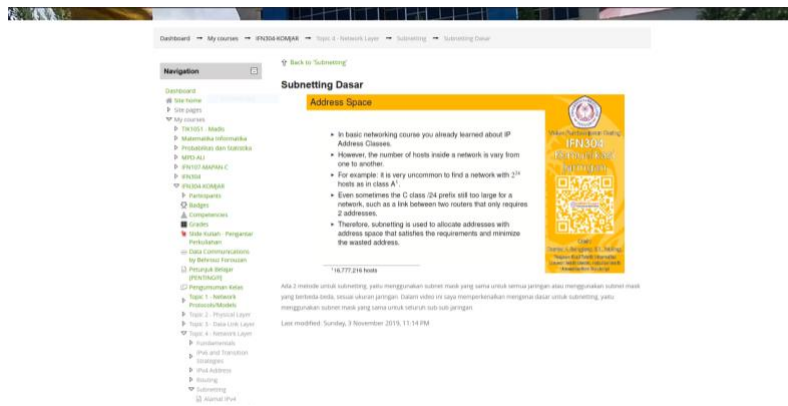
Dashboard → My courses → IFN304-KOMJAR → Topic 4 - Network Layer → Subnetting → Subnetting Dasar

Navigation

Dashboard
Site home
Site pages
My courses
TIK1051 - Madia
Matematika Informatika
Probabilitas dan Statistika
MPD-ALI
IFN107-MKPNN-C
IFN304
IFN304-KOMJAR
Participants
Badges
Competencies
Grades
Slide Kuliah - Pengantar Perkuliahan
Data Communications by Behrouz Forouzan
Petunjuk Belajar (PENTING!!!)
Pengumuman Kelas
Topic 1 - Network Protocols/Models
Topic 2 - Physical Layer
Topic 3 - Data Link Layer
Topic 4 - Network Layer
Fundamentals
IPv6 and Transition Strategies
IPv4 Address
Routing
Subnetting
Alamat IPv4

Back to 'Subnetting'

Subnetting Dasar

Address Space

• In basic networking course you already learned about IP Address Classes.
• However, the number of hosts inside a network is vary from one to another.
• For example: it is very uncommon to find a network with $2^{24}$ hosts as in class A¹.
• Even sometimes the C class /24 prefix still too large for a network, such as a link between two routers that only requires 2 addresses.
• Therefore, subnetting is used to allocate addresses with address space that satisfies the requirements and minimize the wasted address.

¹16,777,216 hosts

IFN304
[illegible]

Ada 2 metode untuk subnetting, yaitu menggunakan subnet mask yang sama untuk semua jaringan atau menggunakan subnet mask yang berbeda beda, sesuai ukuran jaringan. Dalam video ini saya memperkenalkan mengenai dasar untuk subnetting, yaitu menggunakan subnet mask yang sama untuk seluruh sub-sub jaringan.

Last modified: Sunday, 3 November 2019, 11:14 PM